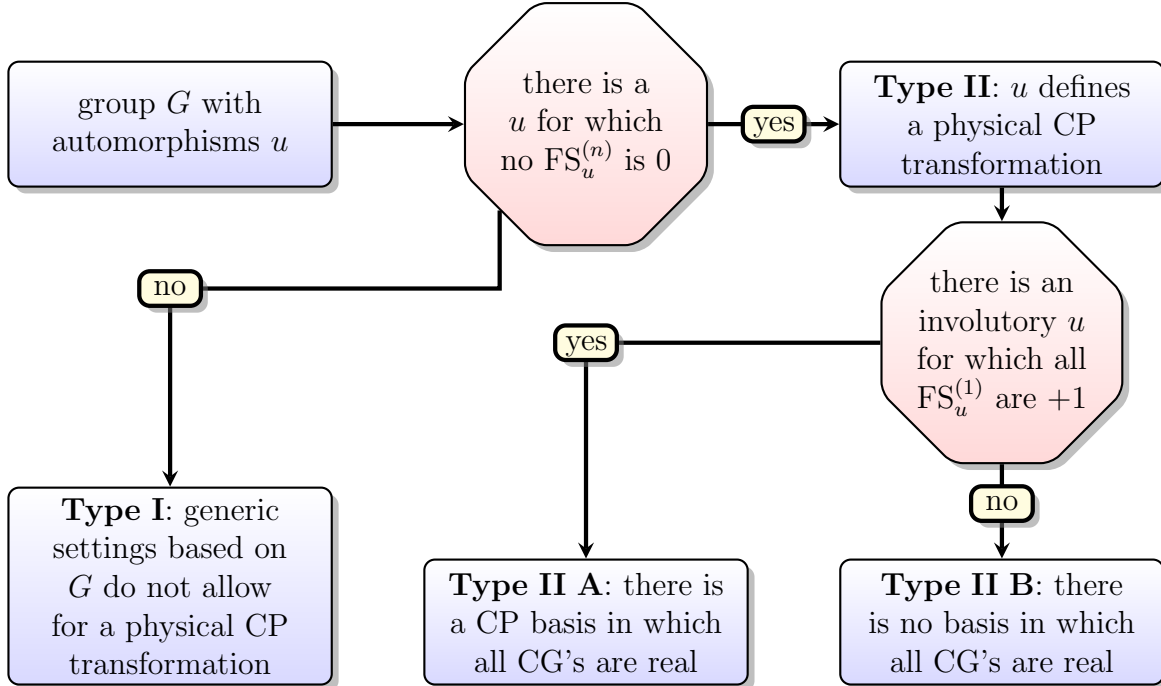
group $G$ with automorphisms $u$

there is a $u$ for which no $\mathrm{FS}_u^{(n)}$ is 0

yes

**Type II**: $u$ defines a physical CP transformation

no

there is an involutory $u$ for which all $\mathrm{FS}_u^{(1)}$ are $+1$

yes

no

**Type I**: generic settings based on $G$ do not allow for a physical CP transformation

**Type II A**: there is a CP basis in which all CG's are real

**Type II B**: there is no basis in which all CG's are real